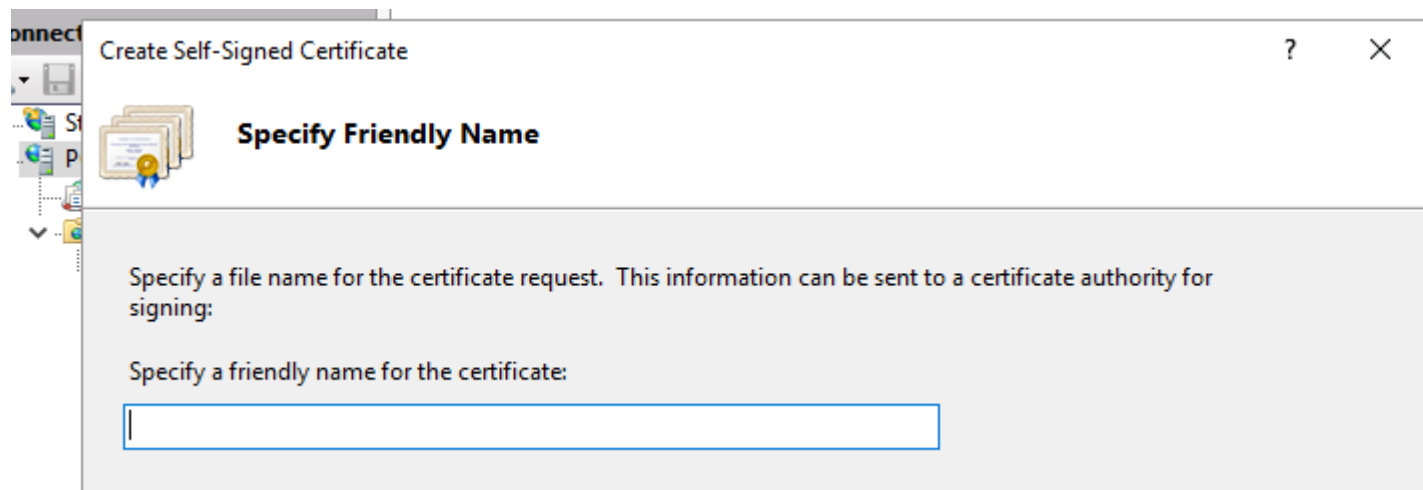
onnect
St
P

Create Self-Signed Certificate
?
X

Specify Friendly Name

Specify a file name for the certificate request. This information can be sent to a certificate authority for signing:

Specify a friendly name for the certificate: